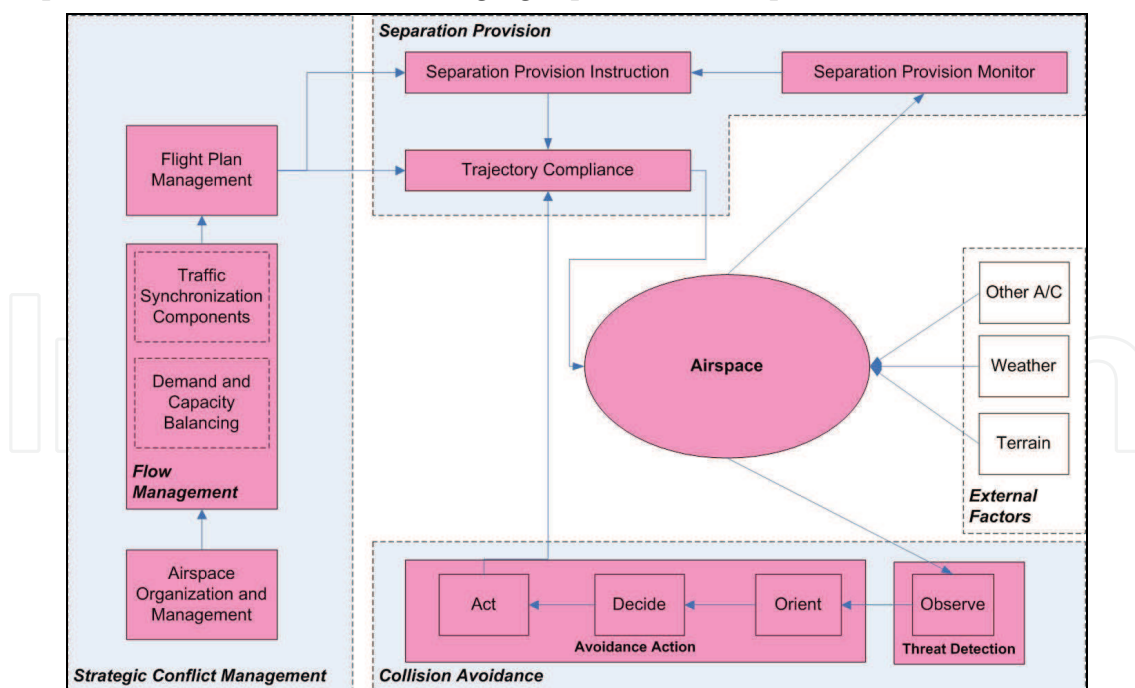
Separation Provision

Separation Provision Instruction

Separation Provision Monitor

Flight Plan Management

Trajectory Compliance

Traffic Synchronization Components

Demand and Capacity Balancing

Flow Management

Airspace

Other A/C

Weather

Terrain

External Factors

Airspace Organization and Management

Act

Decide

Orient

Observe

Avoidance Action

Threat Detection

Strategic Conflict Management

Collision Avoidance